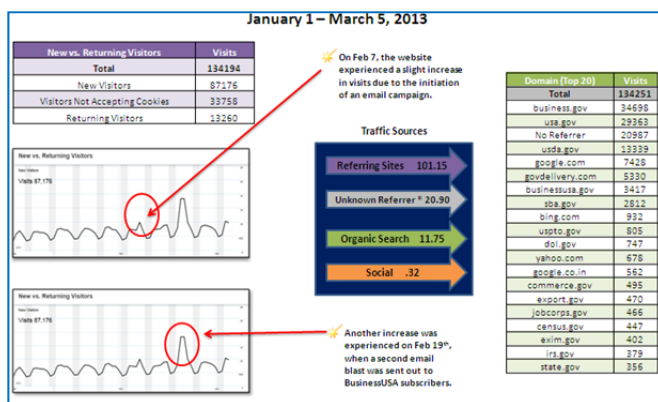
January 1 – March 5, 2013

| New vs. Returning Visitors | Visits |
|---|---|
| Total | 134194 |
| New Visitors | 87176 |
| Visitors Not Accepting Cookies | 33758 |
| Returning Visitors | 13260 |

New vs. Returning Visitors

New Visitors

Visits 87,176

New vs. Returning Visitors

New Visitors

Visits 87,176

On Feb 7, the website experienced a slight increase in visits due to the initiation of an email campaign.

Traffic Sources

Referring Sites 101.15

Unknown Referrer* 20.90

Organic Search 11.75

Social .32

Another increase was experienced on Feb 19th, when a second email blast was sent out to BusinessUSA subscribers.

| Domain (Top 20) | Visits |
|---|---|
| Total | 134251 |
| business.gov | 34698 |
| usa.gov | 29363 |
| No Referrer | 20987 |
| usda.gov | 13339 |
| google.com | 7428 |
| govdelivery.com | 5330 |
| businessusa.gov | 3417 |
| sba.gov | 2612 |
| bing.com | 932 |
| uspto.gov | 805 |
| dol.gov | 747 |
| yahoo.com | 678 |
| google.co.in | 562 |
| commerce.gov | 495 |
| export.gov | 470 |
| jobcorps.gov | 466 |
| census.gov | 447 |
| exim.gov | 402 |
| irs.gov | 379 |
| state.gov | 356 |